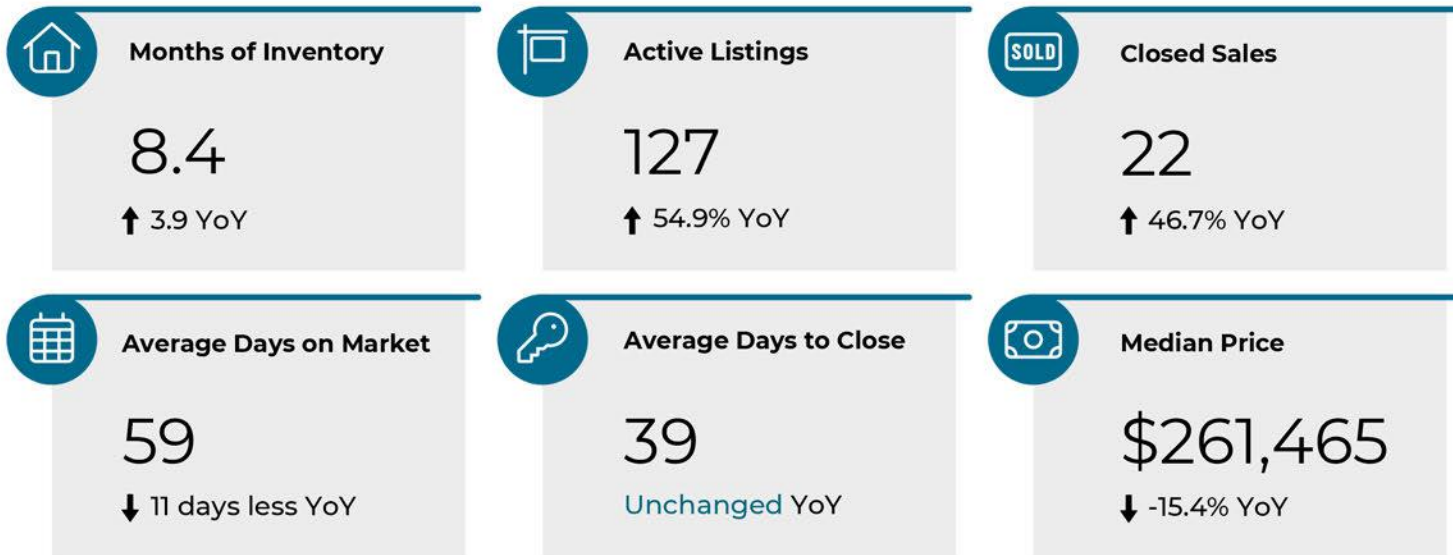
SOLD

Months of Inventory
8.4
↑ 3.9 YoY

Active Listings
127
↑ 54.9% YoY

Closed Sales
22
↑ 46.7% YoY

Average Days on Market
59
↓ 11 days less YoY

Average Days to Close
39
Unchanged YoY

Median Price
$261,465
↓ -15.4% YoY